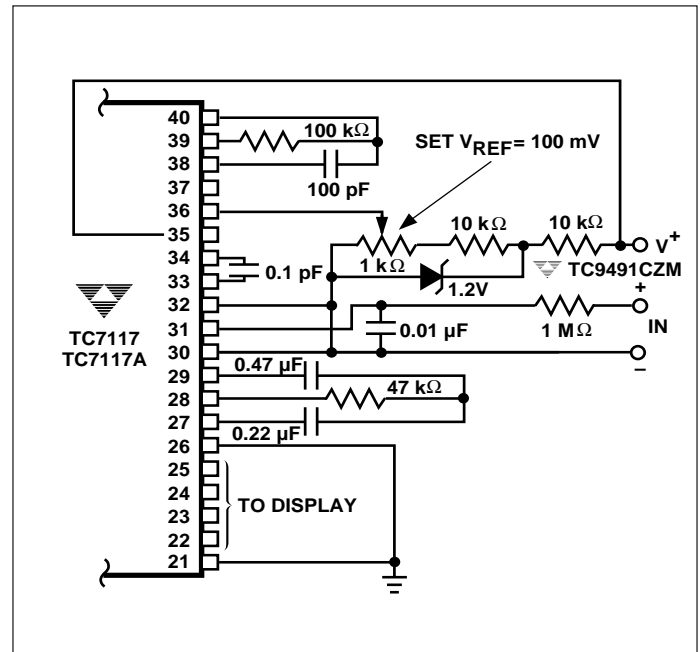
40
39
38
37
36
35
34
33
32
31
30
29
28
27
26
25
24
23
22
21

100 kΩ
100 pF
SET $V_{REF}$= 100 mV
10 kΩ
10 kΩ
$V^+$
1 kΩ
0.1 pF
TC9491CZM
1.2V
+
TC7117
TC7117A
0.01 µF
1 MΩ
IN
–
0.47 µF
47 kΩ
0.22 µF
TO DISPLAY